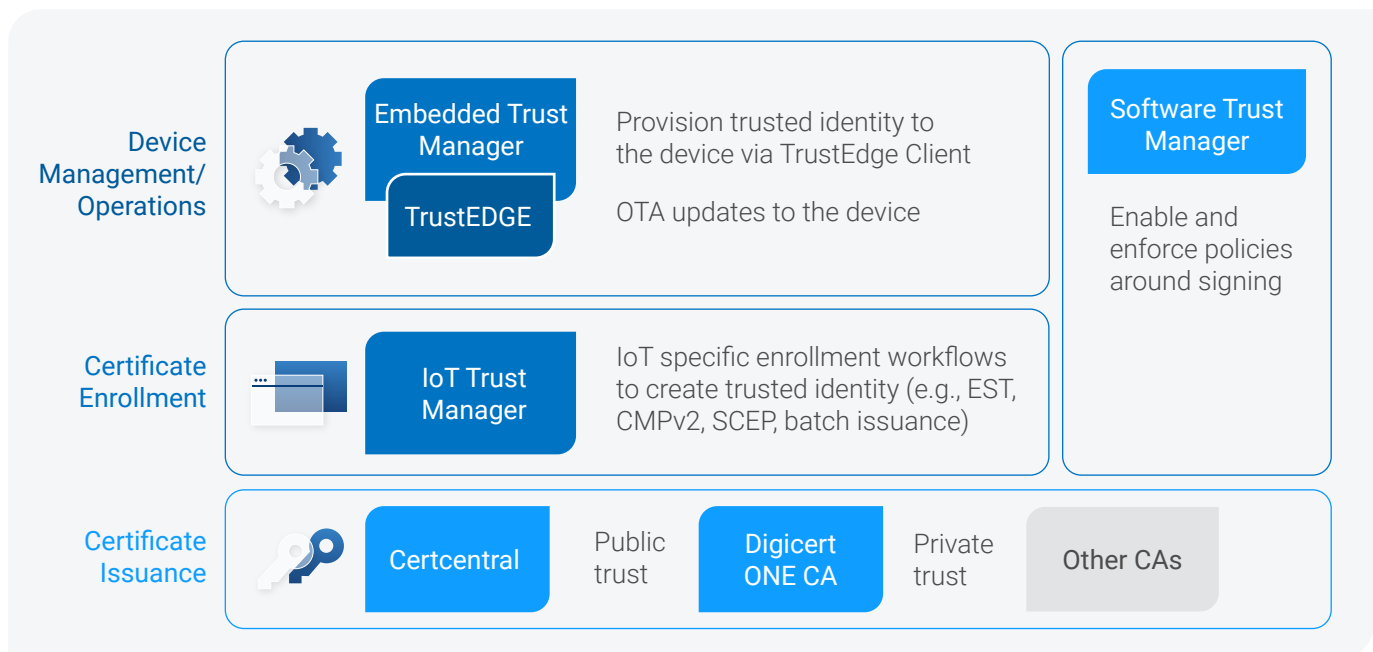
Device Management/ Operations

Embedded Trust Manager

TrustEDGE

Provision trusted identity to the device via TrustEdge Client

OTA updates to the device

Software Trust Manager

Enable and enforce policies around signing

Certificate Enrollment

IoT Trust Manager

IoT specific enrollment workflows to create trusted identity (e.g., EST, CMPv2, SCEP, batch issuance)

Certificate Issuance

Certcentral

Public trust

Digicert ONE CA

Private trust

Other CAs